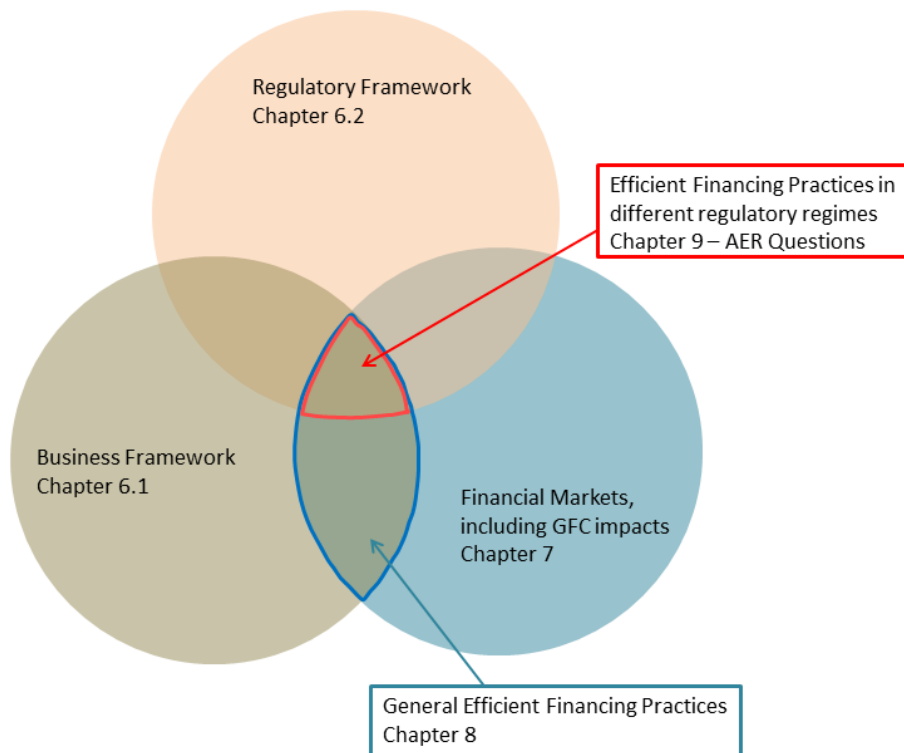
Regulatory Framework
Chapter 6.2

Efficient Financing Practices in different regulatory regimes
Chapter 9 – AER Questions

Business Framework
Chapter 6.1

Financial Markets, including GFC impacts
Chapter 7

General Efficient Financing Practices
Chapter 8